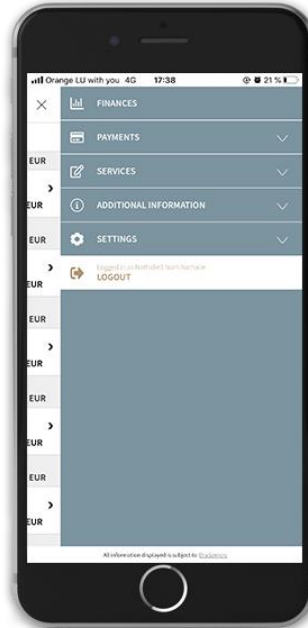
Orange LU with you 4G 17:38 21 %

×

FINANCES

PAYMENTS

SERVICES

ADDITIONAL INFORMATION

SETTINGS

Logged in as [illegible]
LOGOUT

EUR
EUR
EUR
EUR
EUR
EUR
EUR
EUR
EUR
EUR
EUR

All information displayed is subject to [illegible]